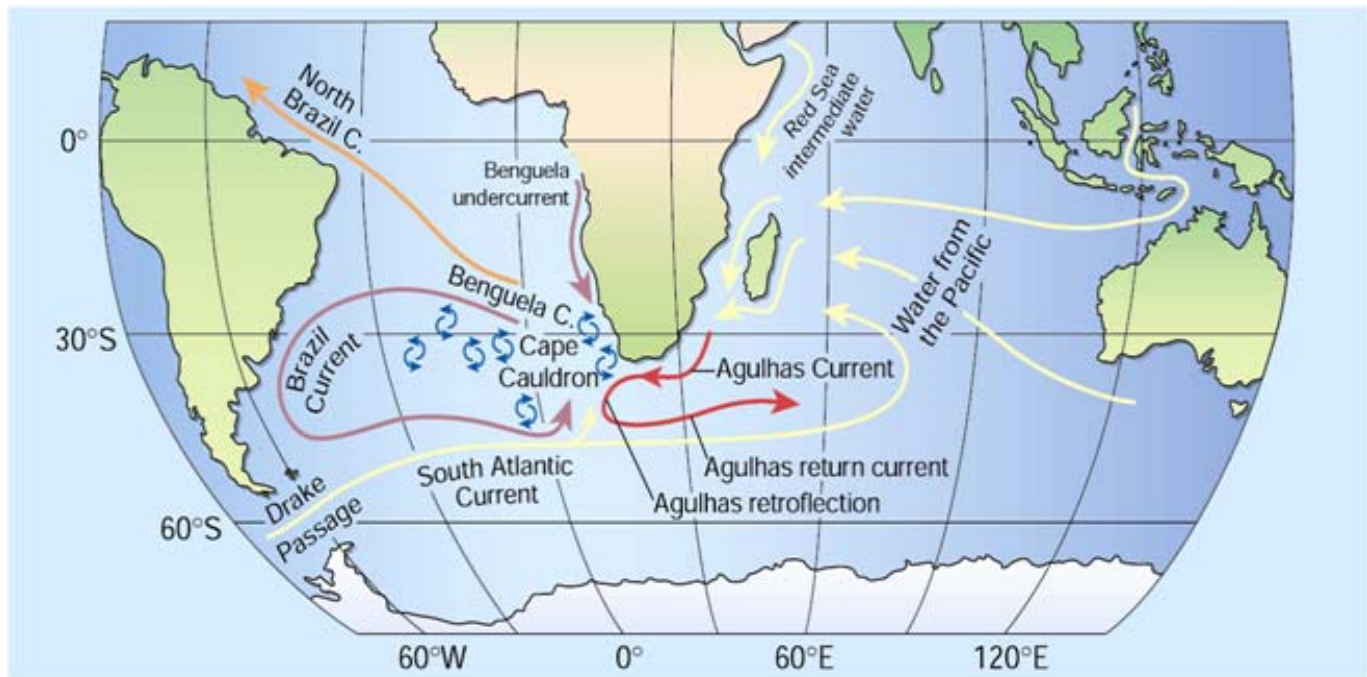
North Brazil C.

Red Sea intermediate water

0°

Benguela undercurrent

Water from the Pacific

Benguela C.

30°S

Brazil Current

Cape Cauldron

Agulhas Current

Agulhas return current

Drake Passage

South Atlantic Current

Agulhas retroflection

60°S

60°W

0°

60°E

120°E